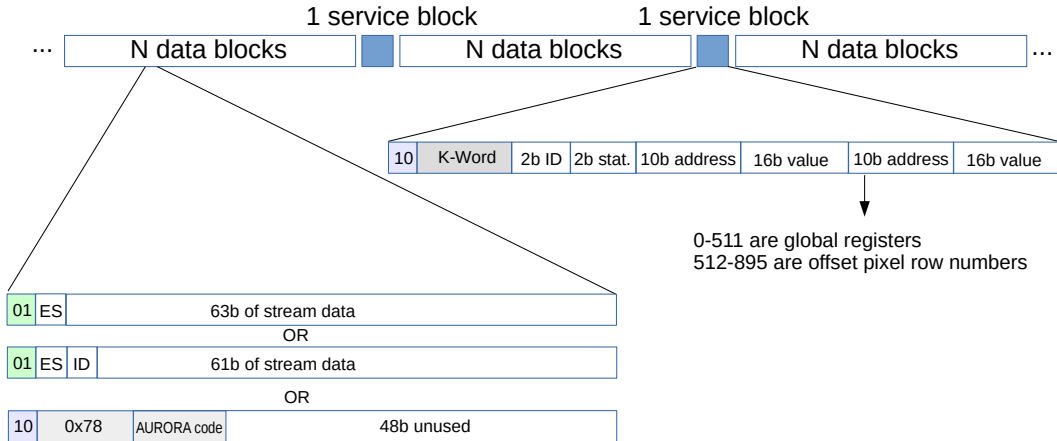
1 service block
1 service block

... N data blocks N data blocks N data blocks ...

| 10 | K-Word | 2b ID | 2b stat. | 10b address | 16b value | 10b address | 16b value |
|---|---|---|---|---|---|---|---|

0-511 are global registers
512-895 are offset pixel row numbers

| 01 | ES | 63b of stream data |
|---|---|---|

OR

| 01 | ES | ID | 61b of stream data |
|---|---|---|---|

OR

| 10 | 0x78 | AURORA code | 48b unused |
|---|---|---|---|